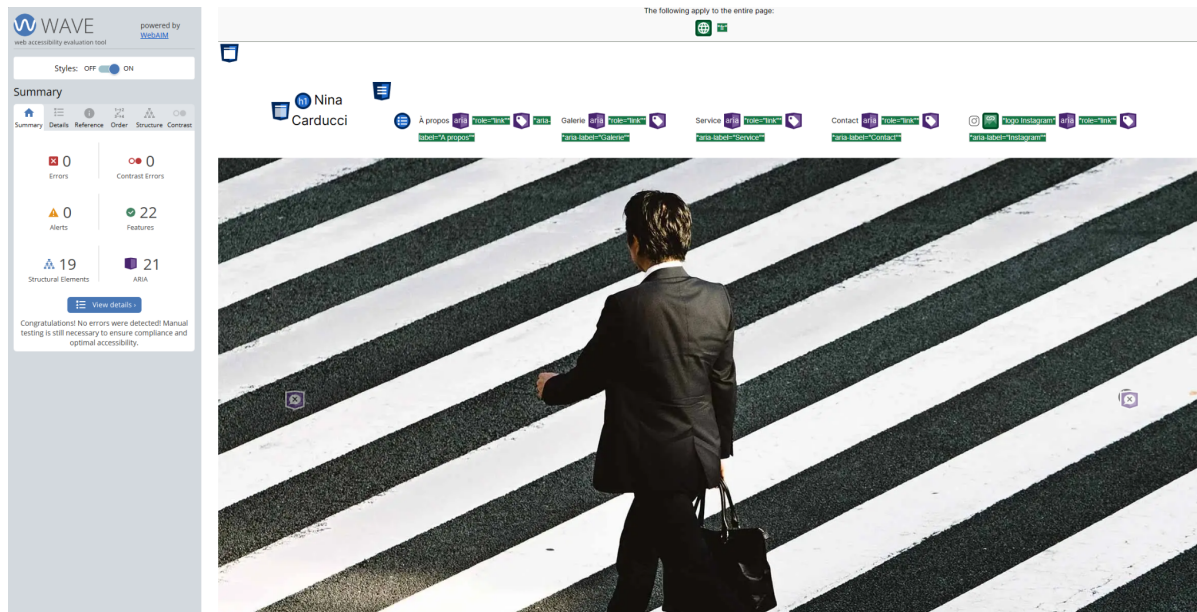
WAVE
web accessibility evaluation tool
powered by WebAIM

Styles: OFF ON

Summary

Summary Details Reference Order Structure Contrast

0
Errors

0
Contrast Errors

0
Alerts

22
Features

19
Structural Elements

21
ARIA

View details ›

Congratulations! No errors were detected! Manual testing is still necessary to ensure compliance and optimal accessibility.

The following apply to the entire page:

h1 Nina Carducci

À propos aria "role="link"" "aria-label="A propos""
Galerie aria "role="link"" "aria-label="Galerie""
Service aria "role="link"" "aria-label="Service""
Contact aria "role="link"" "aria-label="Contact""
"logo Instagram" aria "role="link"" "aria-label="Instagram""